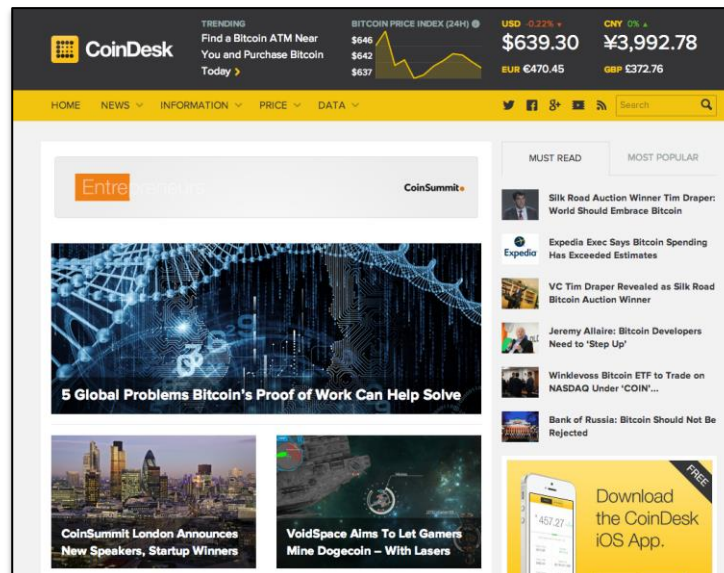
CoinDesk

TRENDING
Find a Bitcoin ATM Near You and Purchase Bitcoin Today ›

BITCOIN PRICE INDEX (24H)
$646
$642
$637

USD -0.22%
$639.30
EUR €470.45

CNY 0%
¥3,992.78
GBP £372.76

HOME NEWS INFORMATION PRICE DATA

Search

Entre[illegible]

CoinSummit

5 Global Problems Bitcoin's Proof of Work Can Help Solve

CoinSummit London Announces New Speakers, Startup Winners

VoidSpace Aims To Let Gamers Mine Dogecoin – With Lasers

MUST READ MOST POPULAR

Silk Road Auction Winner Tim Draper: World Should Embrace Bitcoin

Expedia

Expedia Exec Says Bitcoin Spending Has Exceeded Estimates

VC Tim Draper Revealed as Silk Road Bitcoin Auction Winner

Jeremy Allaire: Bitcoin Developers Need to 'Step Up'

Winklevoss Bitcoin ETF to Trade on NASDAQ Under 'COIN'...

Bank of Russia: Bitcoin Should Not Be Rejected

FREE

457.27

Download the CoinDesk iOS App.